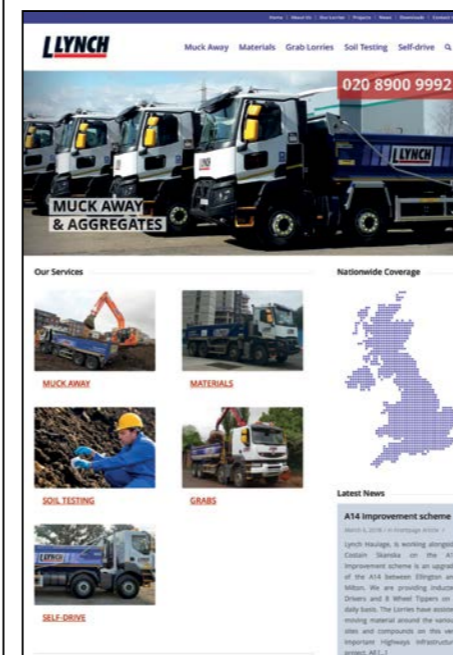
Home | About Us | Our Carrier | Projects | News | Downloads | Contact

LLYNCH

Muck Away Materials Grab Lorries Soil Testing Self-drive

020 8900 9992

LYNCH

MUCK AWAY & AGGREGATES

Our Services

MUCK AWAY

MATERIALS

SOIL TESTING

GRABS

SELF-DRIVE

Nationwide Coverage

Latest News

A14 Improvement scheme

March 6, 2018 | in Frontpage Article

Lynch Haulage, is working alongside Costain Skanska on the A14 Improvement scheme is an upgrade of the A14 between Ellington and Milton. We are providing inducted Drivers and 8 Wheel Tippers on a daily basis. The Lorries have assisted moving material around the various sites and compounds on this very important Highways Infrastructure project. All [...]